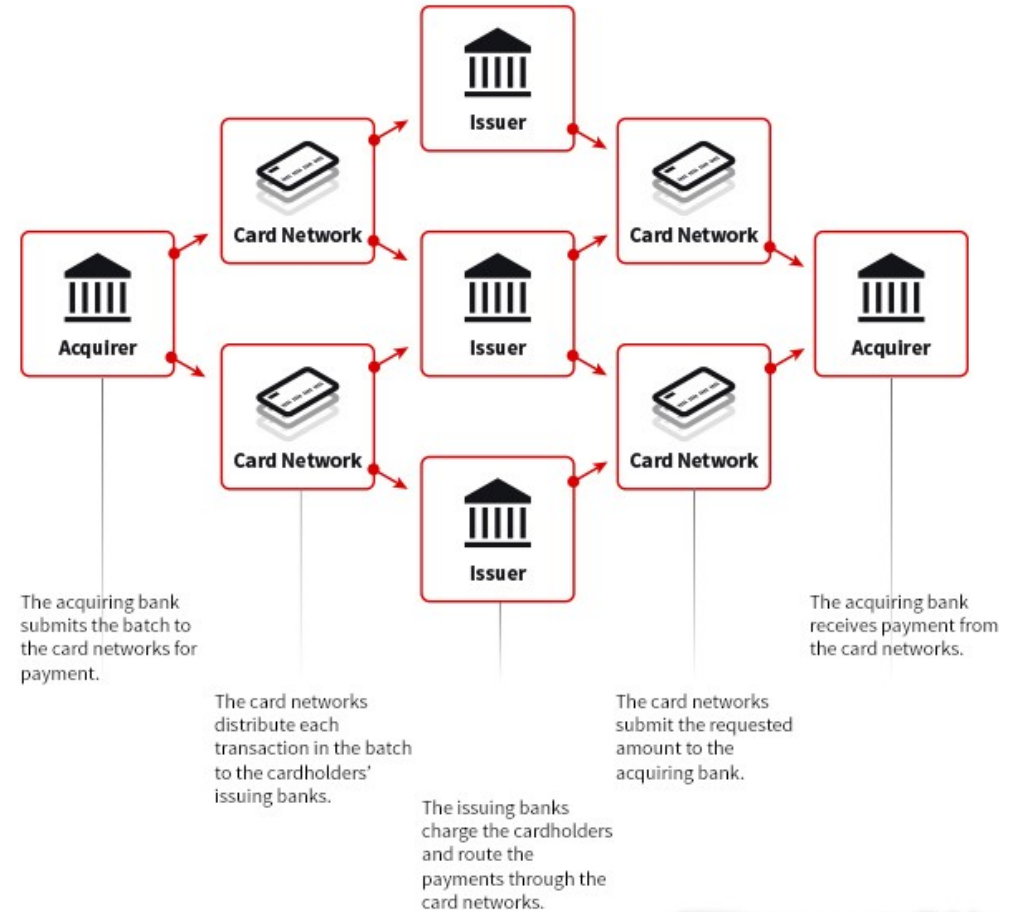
Issuer

Card Network

Card Network

Acquirer

Issuer

Acquirer

Card Network

Card Network

Issuer

The acquiring bank submits the batch to the card networks for payment.

The card networks distribute each transaction in the batch to the cardholders' issuing banks.

The issuing banks charge the cardholders and route the payments through the card networks.

The card networks submit the requested amount to the acquiring bank.

The acquiring bank receives payment from the card networks.